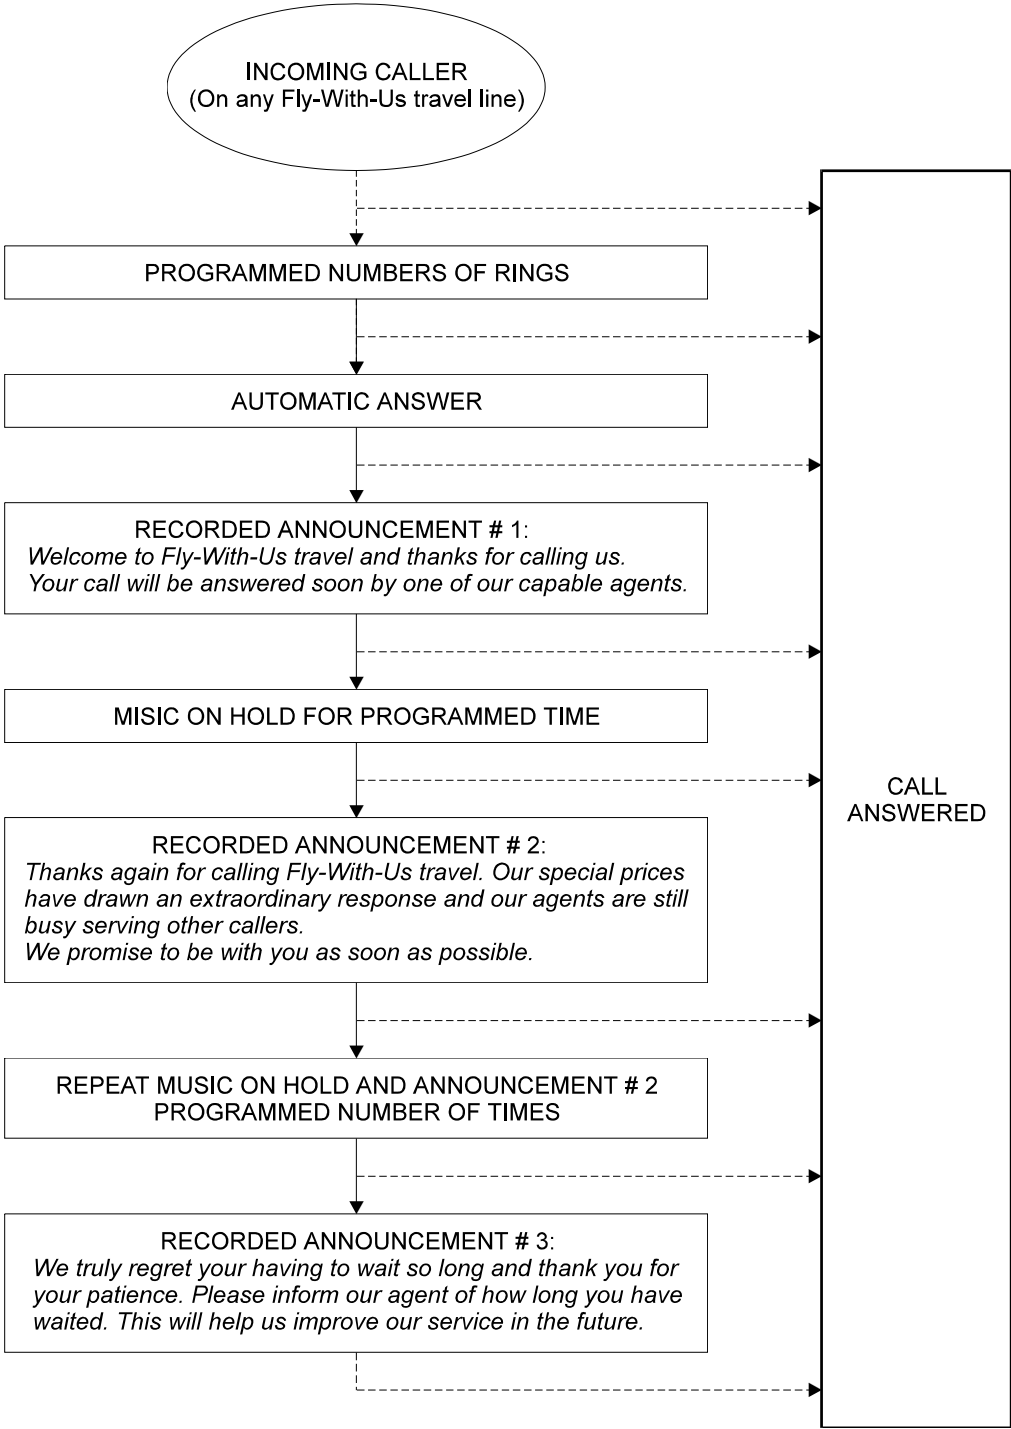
INCOMING CALLER
(On any Fly-With-Us travel line)

PROGRAMMED NUMBERS OF RINGS

AUTOMATIC ANSWER

RECORDED ANNOUNCEMENT # 1:
*Welcome to Fly-With-Us travel and thanks for calling us. Your call will be answered soon by one of our capable agents.*

MISIC ON HOLD FOR PROGRAMMED TIME

RECORDED ANNOUNCEMENT # 2:
*Thanks again for calling Fly-With-Us travel. Our special prices have drawn an extraordinary response and our agents are still busy serving other callers.*
*We promise to be with you as soon as possible.*

REPEAT MUSIC ON HOLD AND ANNOUNCEMENT # 2 PROGRAMMED NUMBER OF TIMES

RECORDED ANNOUNCEMENT # 3:
*We truly regret your having to wait so long and thank you for your patience. Please inform our agent of how long you have waited. This will help us improve our service in the future.*

CALL ANSWERED